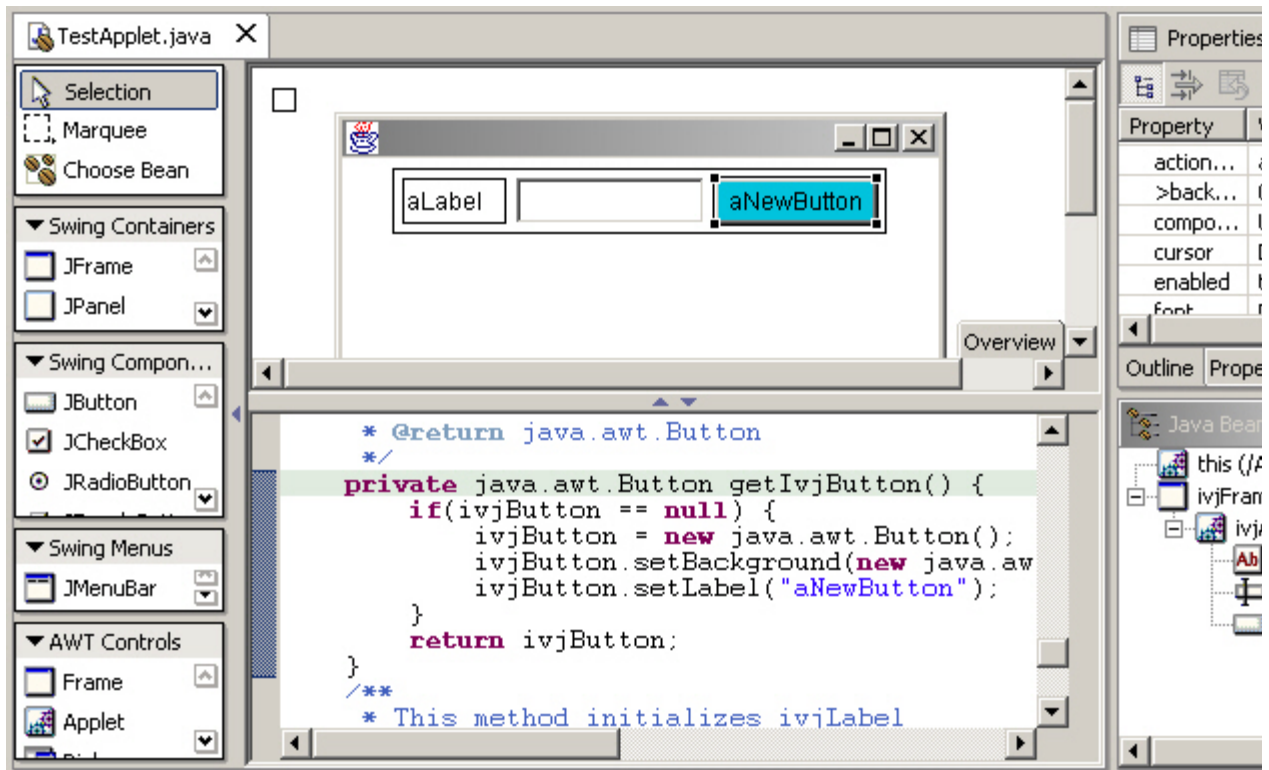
TestApplet.java

Selection
Marquee
Choose Bean

Swing Containers
JFrame
JPanel

Swing Compon...
JButton
JCheckBox
JRadioButton

Swing Menus
JMenuBar

AWT Controls
Frame
Applet

aLabel
aNewButton

Overview

 * @return java.awt.Button
 */
private java.awt.Button getIvjButton() {
    if(ivjButton == null) {
        ivjButton = new java.awt.Button();
        ivjButton.setBackground(new java.aw
        ivjButton.setLabel("aNewButton");
    }
    return ivjButton;
}
/**
 * This method initializes ivjLabel

Properties
Property
action...
>back...
compo...
cursor
enabled
font

Outline
Prope

Java Bean
this (/A
ivjFram
ivjA
Ab